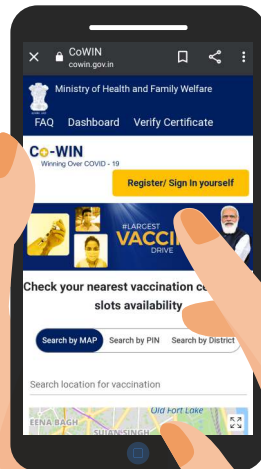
CoWIN
cowin.gov.in

Ministry of Health and Family Welfare

FAQ Dashboard Verify Certificate

Co-WIN
Winning Over COVID - 19

Register/ Sign In yourself

#LARGEST
VACCI
DRIVE

Check your nearest vaccination ce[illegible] slots availability

Search by MAP Search by PIN Search by District

Search location for vaccination

EENA BAGH
Old Fort Lake
SUJAN SINGH